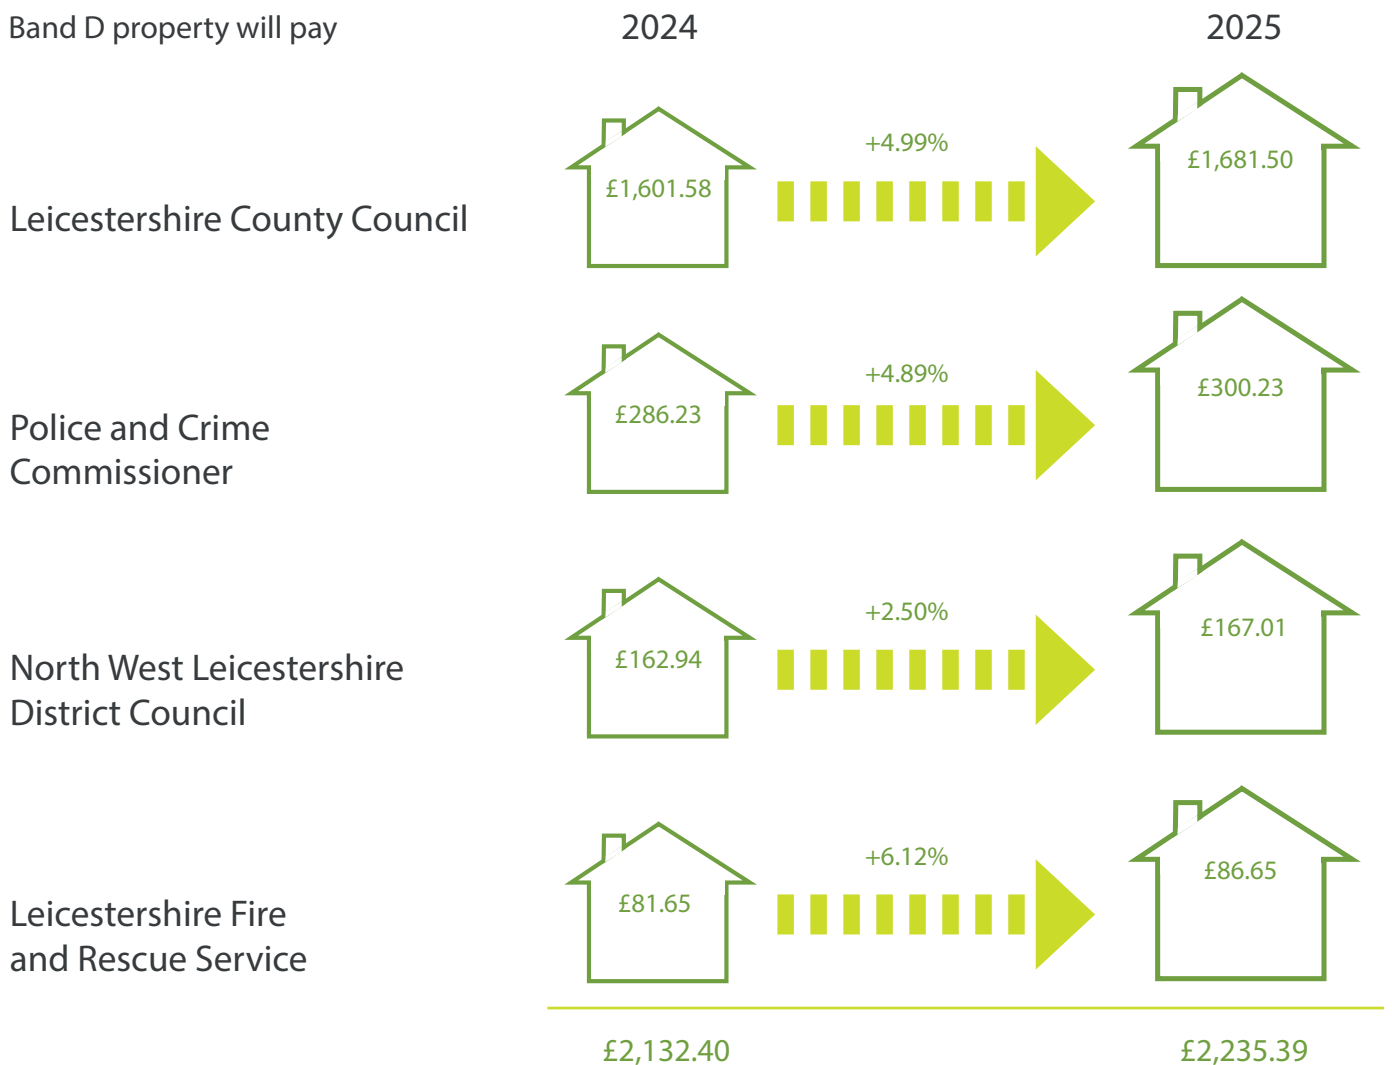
Band D property will pay 2024 2025

Leicestershire County Council £1,601.58 +4.99% £1,681.50

Police and Crime Commissioner £286.23 +4.89% £300.23

North West Leicestershire District Council £162.94 +2.50% £167.01

Leicestershire Fire and Rescue Service £81.65 +6.12% £86.65

£2,132.40 £2,235.39